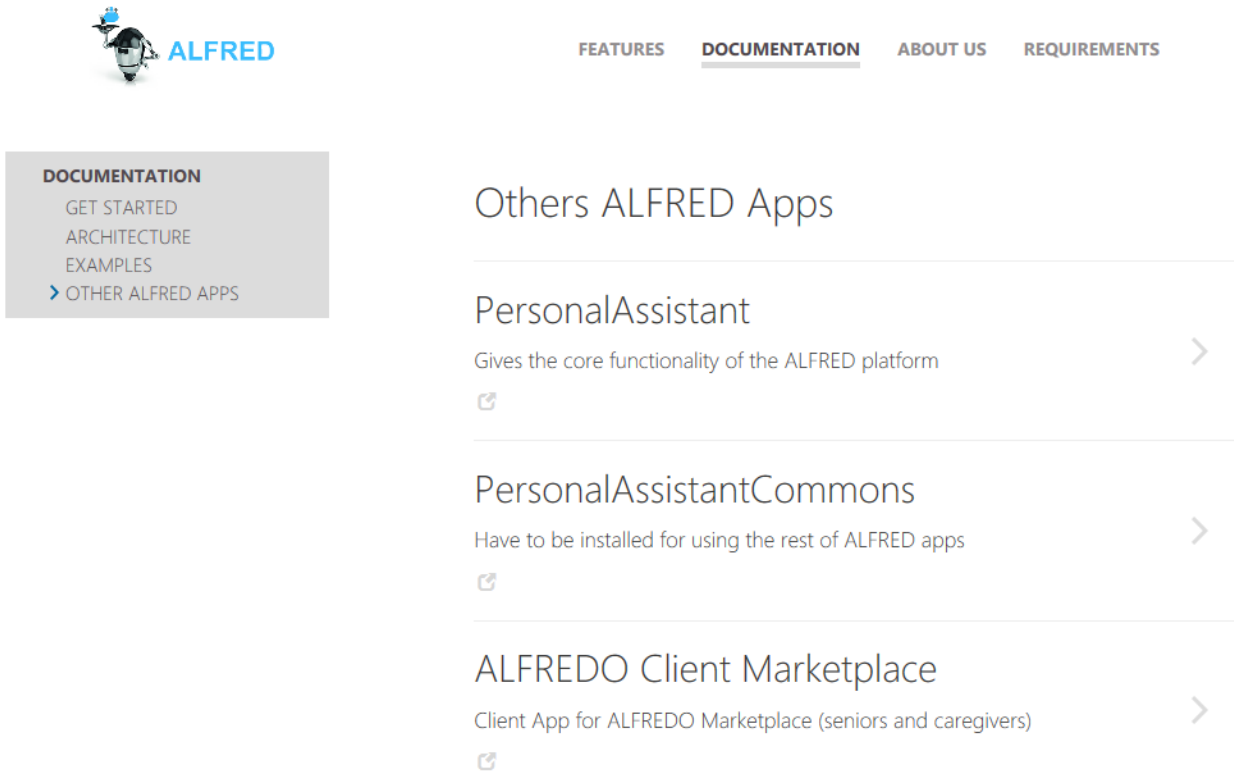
ALFRED

FEATURES DOCUMENTATION ABOUT US REQUIREMENTS

DOCUMENTATION
GET STARTED
ARCHITECTURE
EXAMPLES
OTHER ALFRED APPS

Others ALFRED Apps

PersonalAssistant

Gives the core functionality of the ALFRED platform

PersonalAssistantCommons

Have to be installed for using the rest of ALFRED apps

ALFREDO Client Marketplace

Client App for ALFREDO Marketplace (seniors and caregivers)